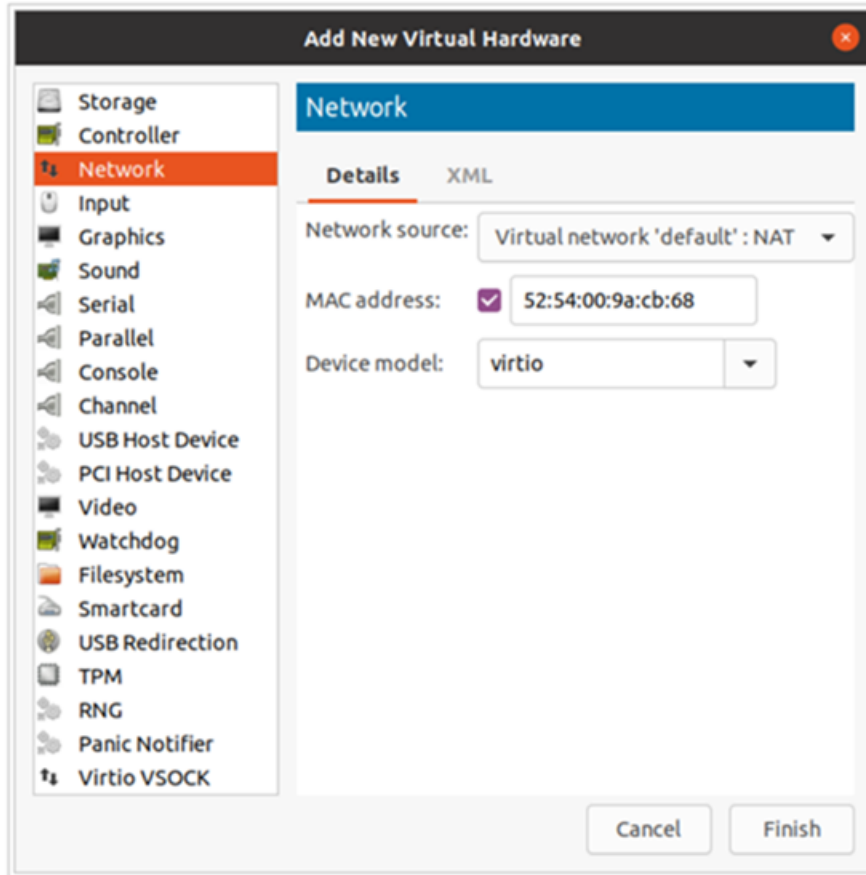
Add New Virtual Hardware

Storage
Controller
Network
Input
Graphics
Sound
Serial
Parallel
Console
Channel
USB Host Device
PCI Host Device
Video
Watchdog
Filesystem
Smartcard
USB Redirection
TPM
RNG
Panic Notifier
Virtio VSOCK

Network

Details XML

Network source: Virtual network 'default' : NAT

MAC address: 52:54:00:9a:cb:68

Device model: virtio

Cancel Finish